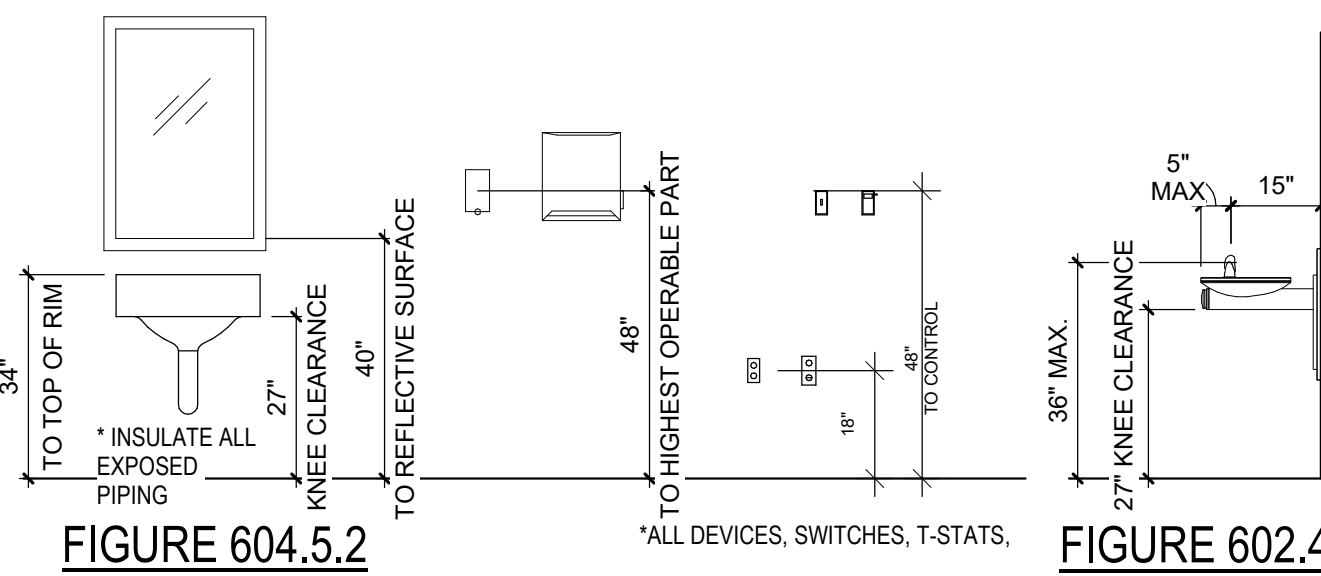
34"
TO TOP OF RIM
27"
KNEE CLEARANCE
40"
TO REFLECTIVE SURFACE
* INSULATE ALL EXPOSED PIPING
FIGURE 604.5.2
48"
TO HIGHEST OPERABLE PART
18"
48"
TO CONTROL
*ALL DEVICES, SWITCHES, T-STATS,
5" MAX
15"
36" MAX.
27" KNEE CLEARANCE
FIGURE 602.4